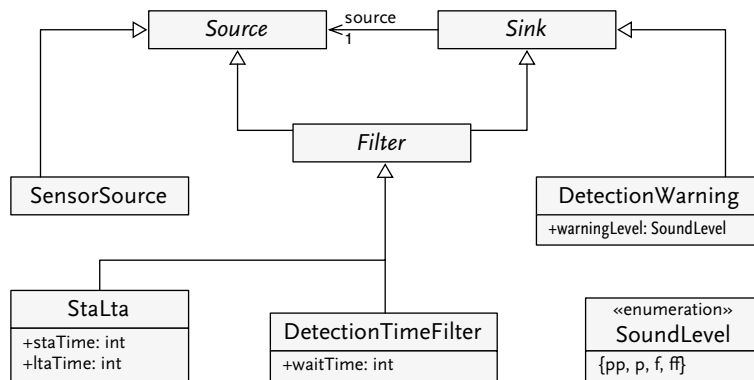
Source

source
1

Sink

Filter

SensorSource

DetectionWarning
+warningLevel: SoundLevel

StaLta
+staTime: int
+ltaTime: int

DetectionTimeFilter
+waitTime: int

«enumeration»
SoundLevel
{pp, p, f, ff}